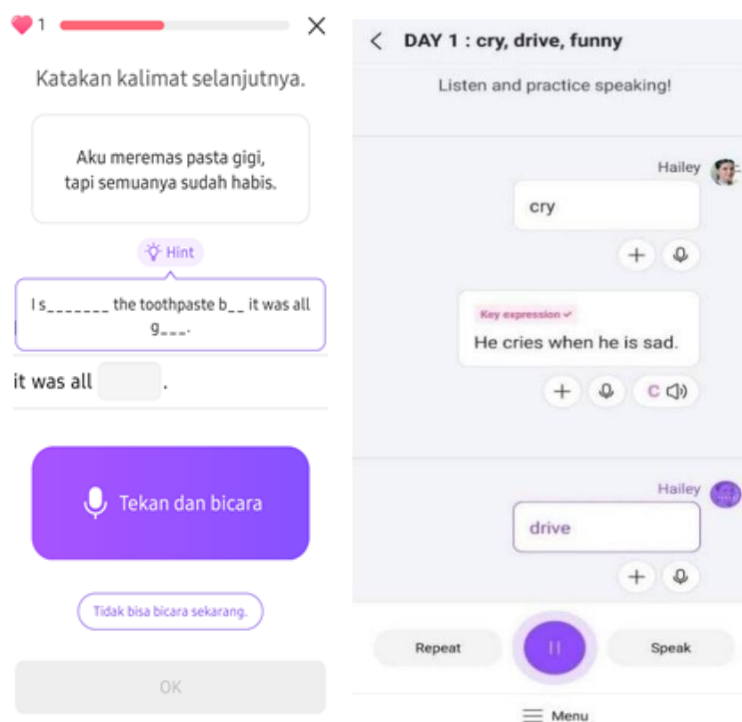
1

Katakan kalimat selanjutnya.

Aku meremas pasta gigi, tapi semuanya sudah habis.

Hint

I s_______ the toothpaste b__ it was all g___.

it was all .

Tekan dan bicara

Tidak bisa bicara sekarang.

OK

DAY 1 : cry, drive, funny

Listen and practice speaking!

Hailey

cry

Key expression

He cries when he is sad.

C

Hailey

drive

Repeat

Speak

Menu